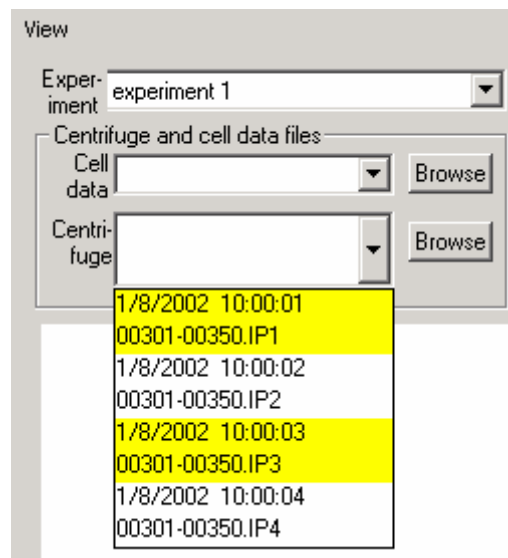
View

Experiment experiment 1

Centrifuge and cell data files

Cell data Browse

Centrifuge Browse

1/8/2002 10:00:01
00301-00350.IP1
1/8/2002 10:00:02
00301-00350.IP2
1/8/2002 10:00:03
00301-00350.IP3
1/8/2002 10:00:04
00301-00350.IP4